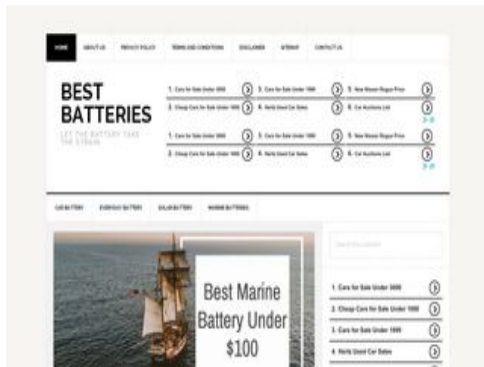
HOME ABOUT US PRIVACY POLICY TERMS AND CONDITIONS DISCLAIMER SITEMAP CONTACT US

BEST BATTERIES

LET THE BATTERY TAKE THE STRAIN

1. Cars for Sale Under 3000
2. Cheap Cars for Sale Under 1000
3. Cars for Sale Under 1000
4. Herts Used Car Sales
5. New Nissan Rogue Price
6. Car Auctions List

1. Cars for Sale Under 3000
2. Cheap Cars for Sale Under 1000
3. Cars for Sale Under 1000
4. Herts Used Car Sales
5. New Nissan Rogue Price
6. Car Auctions List

CAR BATTERY EVERYDAY BATTERY SOLAR BATTERY MARINE BATTERIES

Best Marine Battery Under $100

Search this website

1. Cars for Sale Under 3000
2. Cheap Cars for Sale Under 1000
3. Cars for Sale Under 1000
4. Herts Used Car Sales